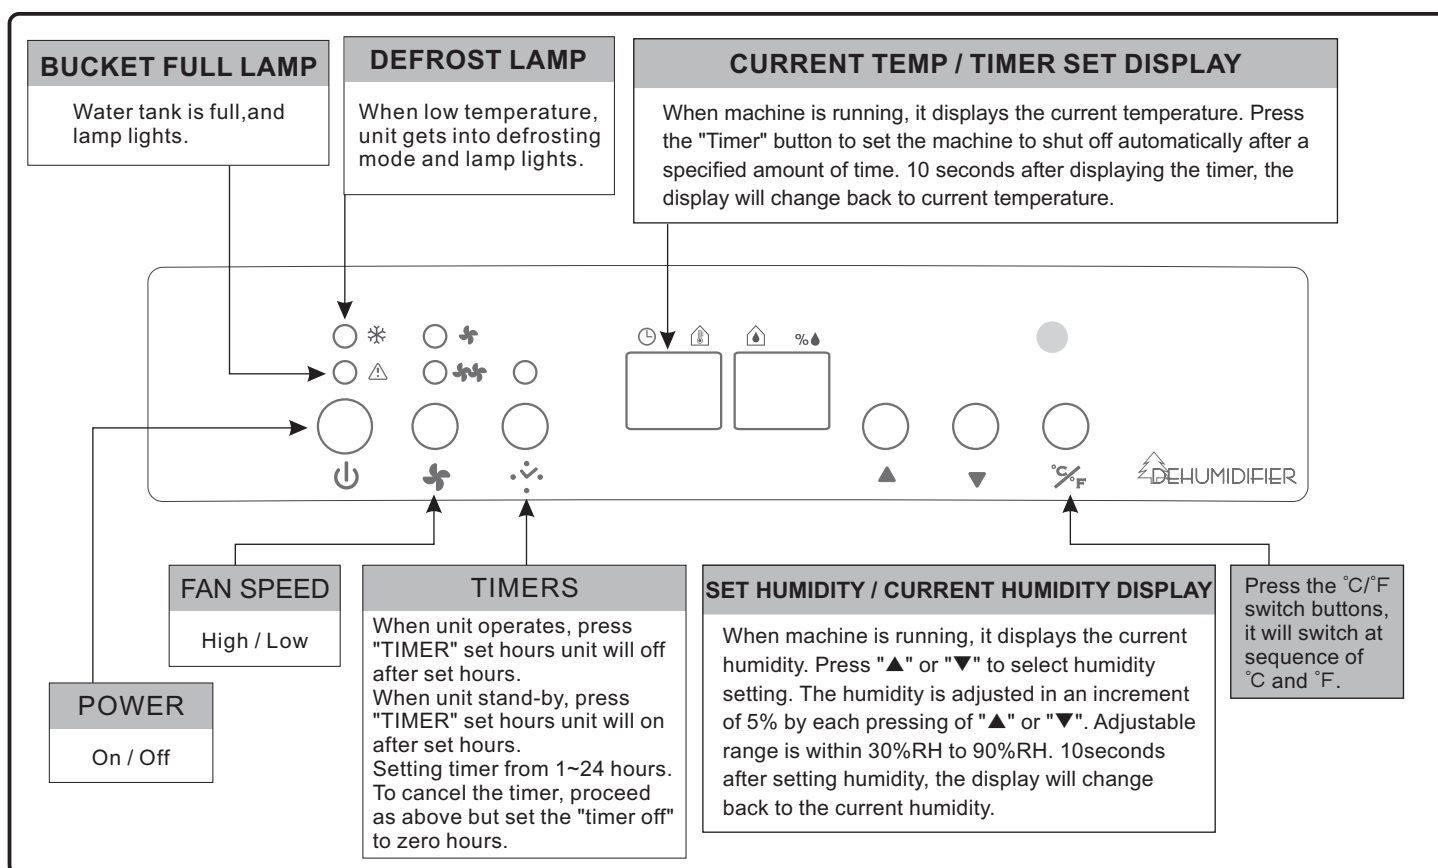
BUCKET FULL LAMP

Water tank is full,and lamp lights.

DEFROST LAMP

When low temperature, unit gets into defrosting mode and lamp lights.

CURRENT TEMP / TIMER SET DISPLAY

When machine is running, it displays the current temperature. Press the "Timer" button to set the machine to shut off automatically after a specified amount of time. 10 seconds after displaying the timer, the display will change back to current temperature.

%

DEHUMIDIFIER

FAN SPEED

High / Low

TIMERS

When unit operates, press "TIMER" set hours unit will off after set hours.
When unit stand-by, press "TIMER" set hours unit will on after set hours.
Setting timer from 1~24 hours. To cancel the timer, proceed as above but set the "timer off" to zero hours.

SET HUMIDITY / CURRENT HUMIDITY DISPLAY

When machine is running, it displays the current humidity. Press "▲" or "▼" to select humidity setting. The humidity is adjusted in an increment of 5% by each pressing of "▲" or "▼". Adjustable range is within 30%RH to 90%RH. 10seconds after setting humidity, the display will change back to the current humidity.

Press the °C/°F switch buttons, it will switch at sequence of °C and °F.

POWER

On / Off